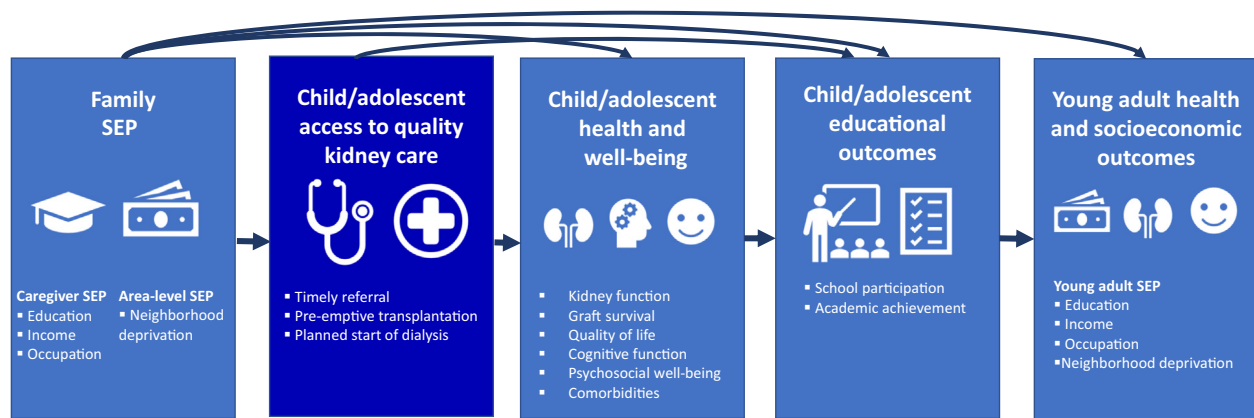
Family SEP

Caregiver SEP
▪ Education
▪ Income
▪ Occupation

Area-level SEP
▪ Neighborhood deprivation

Child/adolescent access to quality kidney care

▪ Timely referral
▪ Pre-emptive transplantation
▪ Planned start of dialysis

Child/adolescent health and well-being

▪ Kidney function
▪ Graft survival
▪ Quality of life
▪ Cognitive function
▪ Psychosocial well-being
▪ Comorbidities

Child/adolescent educational outcomes

▪ School participation
▪ Academic achievement

Young adult health and socioeconomic outcomes

Young adult SEP
▪ Education
▪ Income
▪ Occupation
▪Neighborhood deprivation